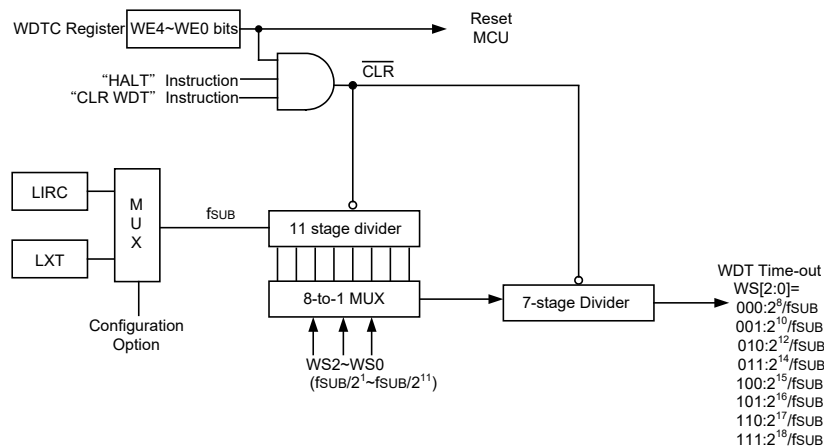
WDTC Register WE4~WE0 bits

Reset MCU

"HALT" Instruction
"CLR WDT" Instruction

$\overline{CLR}$

LIRC

LXT

M U X

$f_{SUB}$

Configuration Option

11 stage divider

8-to-1 MUX

WS2~WS0
($f_{SUB}/2^1$~$f_{SUB}/2^{11}$)

7-stage Divider

WDT Time-out
WS[2:0]=
000:$2^8/f_{SUB}$
001:$2^{10}/f_{SUB}$
010:$2^{12}/f_{SUB}$
011:$2^{14}/f_{SUB}$
100:$2^{15}/f_{SUB}$
101:$2^{16}/f_{SUB}$
110:$2^{17}/f_{SUB}$
111:$2^{18}/f_{SUB}$